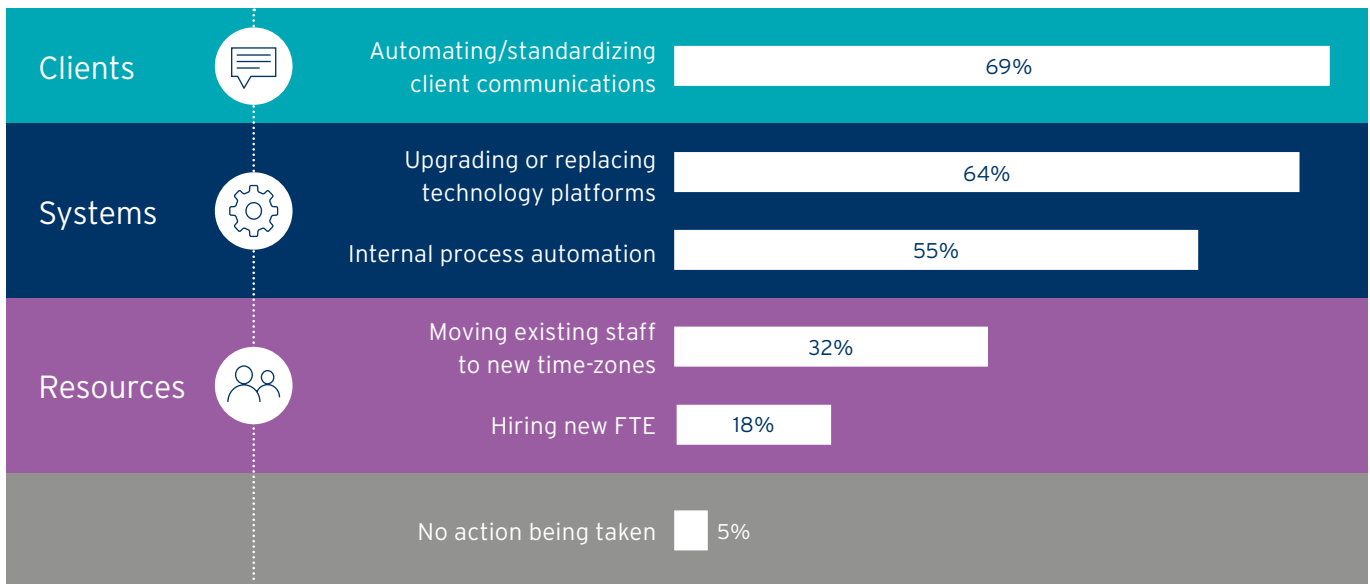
Clients

Automating/standardizing client communications

69%

Systems

Upgrading or replacing technology platforms

64%

Internal process automation

55%

Resources

Moving existing staff to new time-zones

32%

Hiring new FTE

18%

No action being taken

5%